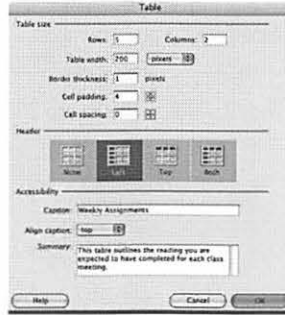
Table

Table size

Rows: 5

Columns: 2

Table width: 200 pixels

Border thickness: 1 pixels

Cell padding: 4

Cell spacing: 0

Header

None

Left

Top

Both

Accessibility

Caption: Weekly Assignments

Align caption: top

Summary: This table outlines the reading you are expected to have completed for each class meeting.

Help

Cancel

OK